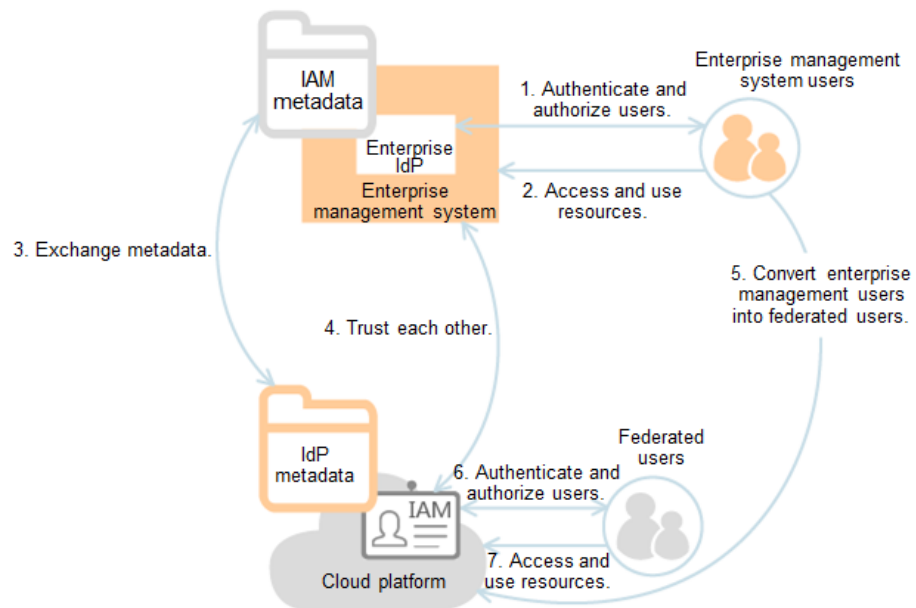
IAM metadata

Enterprise IdP

Enterprise management system

1. Authenticate and authorize users.

2. Access and use resources.

Enterprise management system users

3. Exchange metadata.

4. Trust each other.

5. Convert enterprise management users into federated users.

IdP metadata

6. Authenticate and authorize users.

Federated users

IAM

7. Access and use resources.

Cloud platform